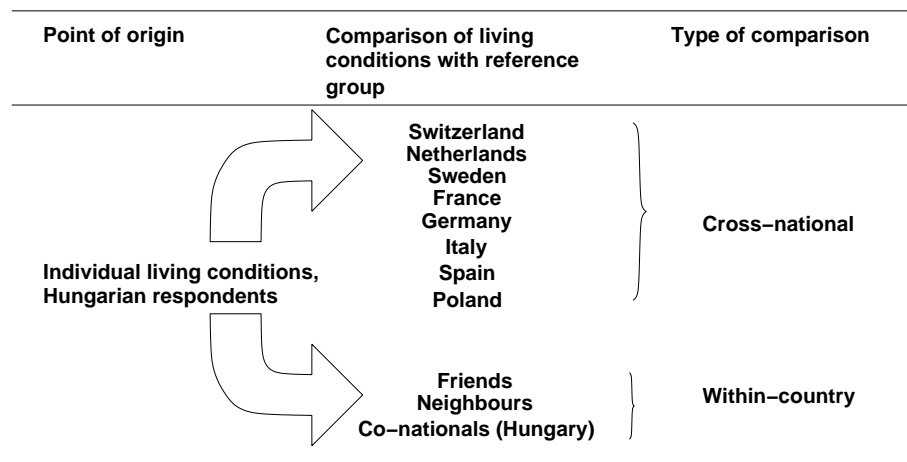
Point of origin

Comparison of living conditions with reference group

Type of comparison

Individual living conditions, Hungarian respondents

Switzerland
Netherlands
Sweden
France
Germany
Italy
Spain
Poland

Cross−national

Friends
Neighbours
Co−nationals (Hungary)

Within−country